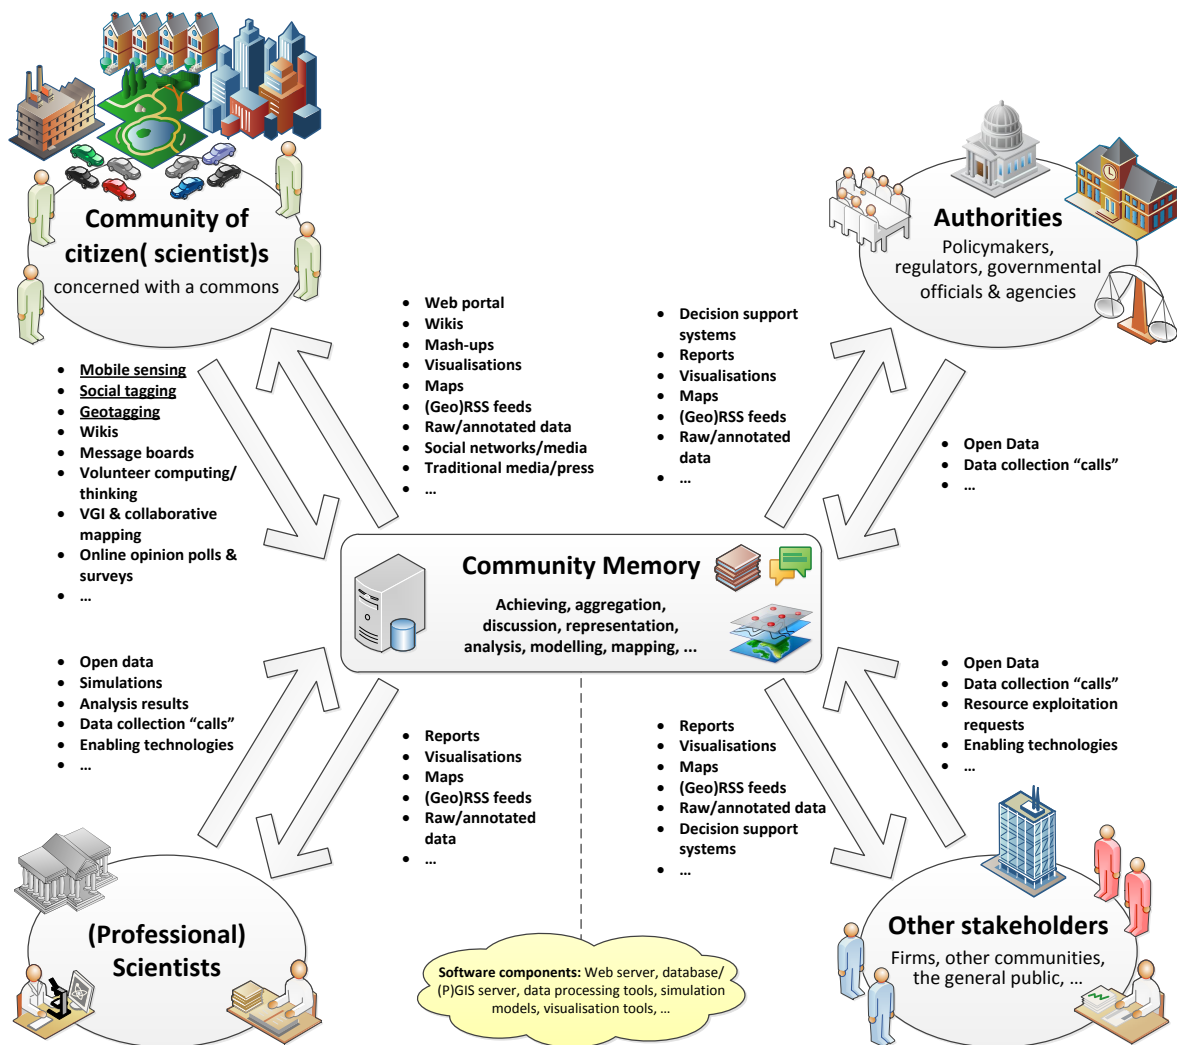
Community of citizen( scientist)s
concerned with a commons

Authorities
Policymakers, regulators, governmental officials & agencies

- Mobile sensing
- Social tagging
- Geotagging
- Wikis
- Message boards
- Volunteer computing/ thinking
- VGI & collaborative mapping
- Online opinion polls & surveys
- …

- Web portal
- Wikis
- Mash-ups
- Visualisations
- Maps
- (Geo)RSS feeds
- Raw/annotated data
- Social networks/media
- Traditional media/press
- …

- Decision support systems
- Reports
- Visualisations
- Maps
- (Geo)RSS feeds
- Raw/annotated data
- …

- Open Data
- Data collection "calls"
- …

Community Memory
Achieving, aggregation, discussion, representation, analysis, modelling, mapping, …

- Open data
- Simulations
- Analysis results
- Data collection "calls"
- Enabling technologies
- …

- Reports
- Visualisations
- Maps
- (Geo)RSS feeds
- Raw/annotated data
- …

- Reports
- Visualisations
- Maps
- (Geo)RSS feeds
- Raw/annotated data
- Decision support systems
- …

- Open Data
- Data collection "calls"
- Resource exploitation requests
- Enabling technologies
- …

(Professional) Scientists

Software components: Web server, database/ (P)GIS server, data processing tools, simulation models, visualisation tools, …

Other stakeholders
Firms, other communities, the general public, …